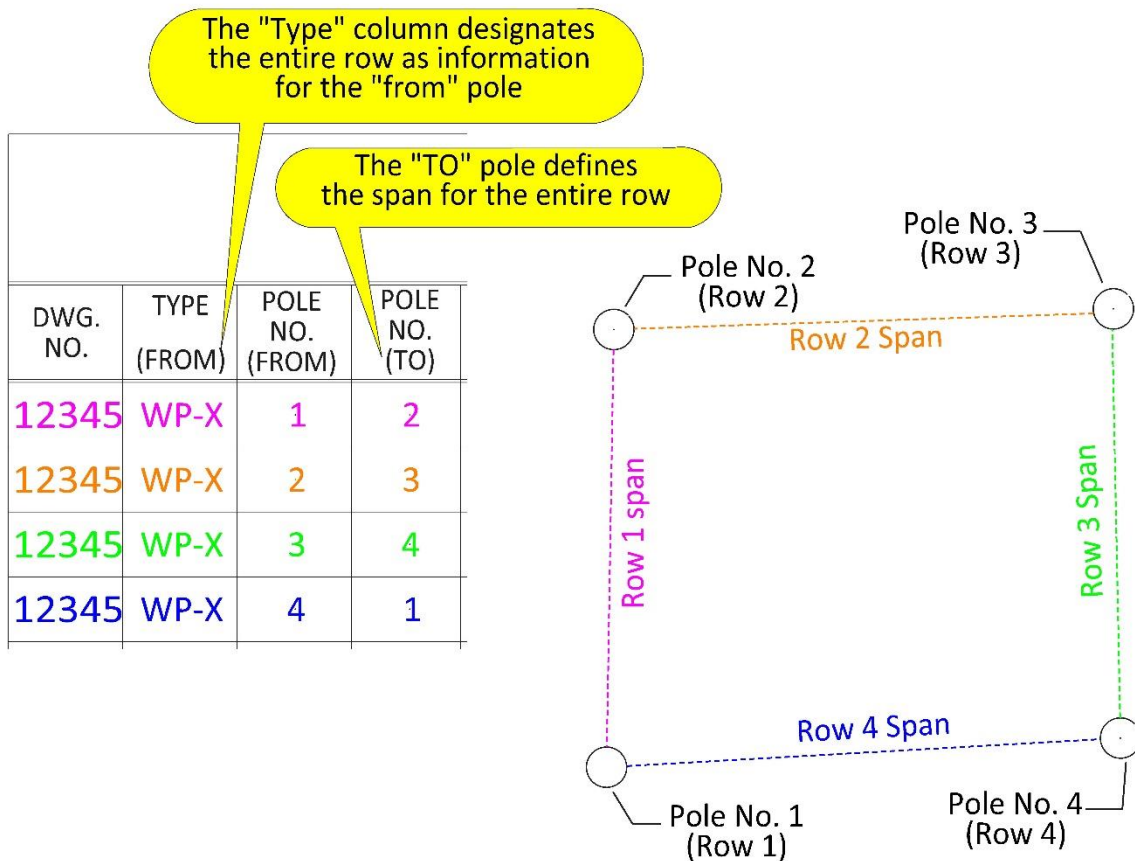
The "Type" column designates the entire row as information for the "from" pole

The "TO" pole defines the span for the entire row

| DWG. NO. | TYPE (FROM) | POLE NO. (FROM) | POLE NO. (TO) |
|---|---|---|---|
| 12345 | WP-X | 1 | 2 |
| 12345 | WP-X | 2 | 3 |
| 12345 | WP-X | 3 | 4 |
| 12345 | WP-X | 4 | 1 |

Pole No. 3 (Row 3)

Pole No. 2 (Row 2)

Row 2 Span

Row 1 span

Row 3 Span

Row 4 Span

Pole No. 1 (Row 1)

Pole No. 4 (Row 4)